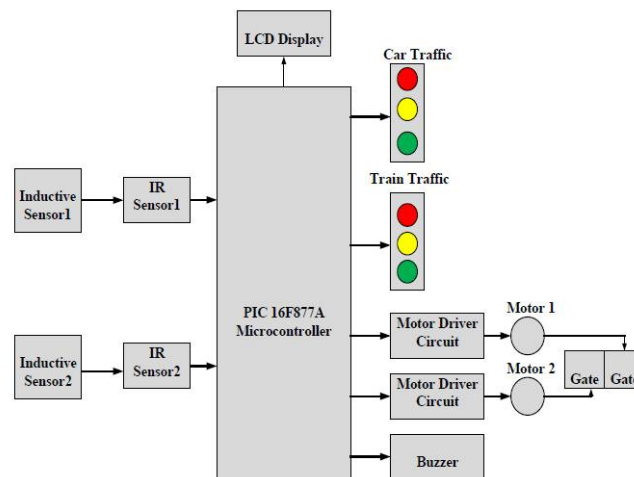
LCD Display

Car Traffic

Inductive Sensor1

IR Sensor1

Train Traffic

PIC 16F877A Microcontroller

Motor Driver Circuit

Motor 1

Inductive Sensor2

IR Sensor2

Motor Driver Circuit

Motor 2

Gate

Gat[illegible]

Buzzer